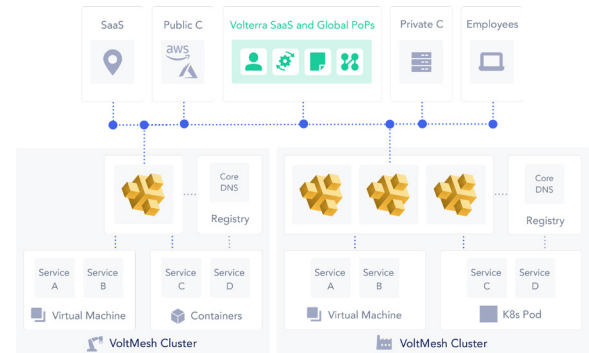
SaaS

Public C

aws

Volterra SaaS and Global PoPs

Private C

Employees

Core DNS

Registry

Service A

Service B

Virtual Machine

Service C

Service D

Containers

VoltMesh Cluster

Core DNS

Registry

Service A

Service B

Virtual Machine

Service C

Service D

K8s Pod

VoltMesh Cluster